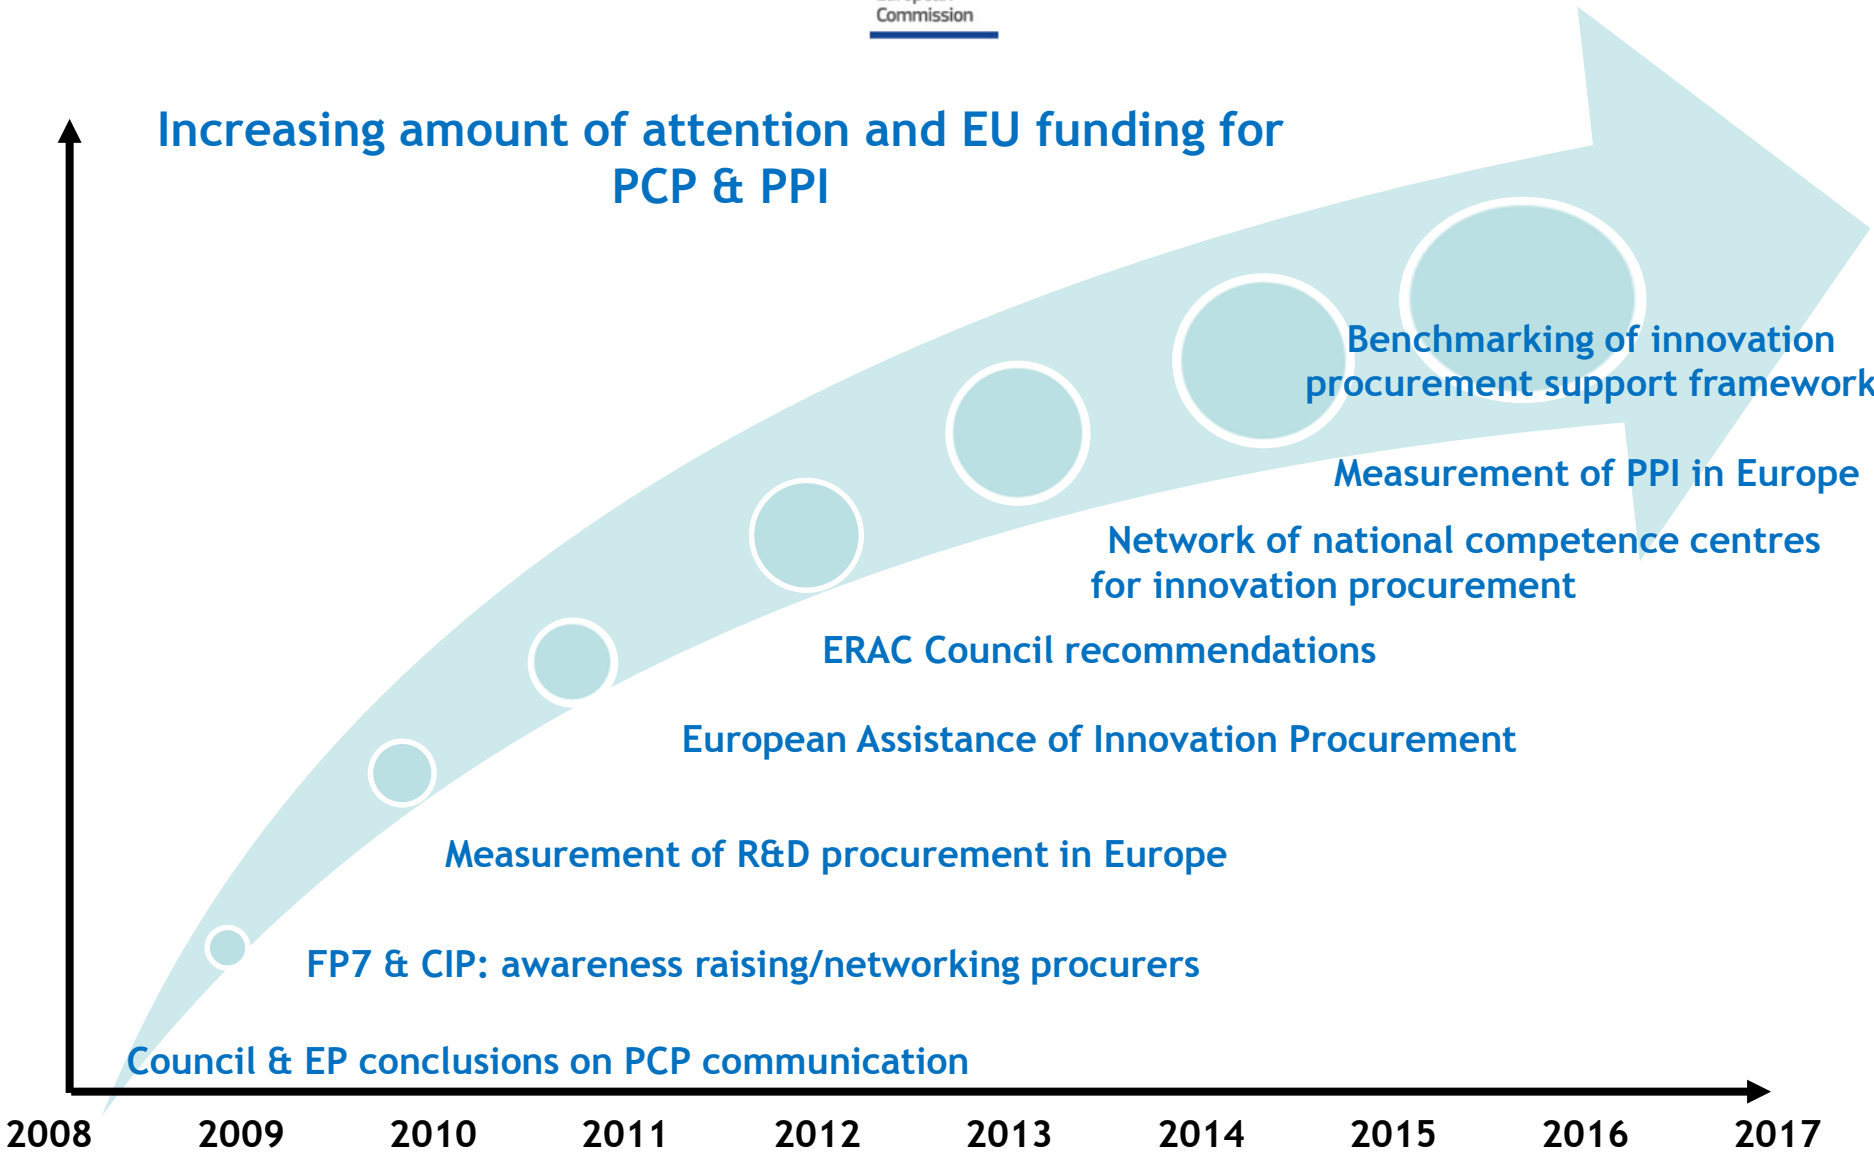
Commission

Increasing amount of attention and EU funding for PCP & PPI

Benchmarking of innovation procurement support framework

Measurement of PPI in Europe

Network of national competence centres for innovation procurement

ERAC Council recommendations

European Assistance of Innovation Procurement

Measurement of R&D procurement in Europe

FP7 & CIP: awareness raising/networking procurers

Council & EP conclusions on PCP communication

2008 2009 2010 2011 2012 2013 2014 2015 2016 2017